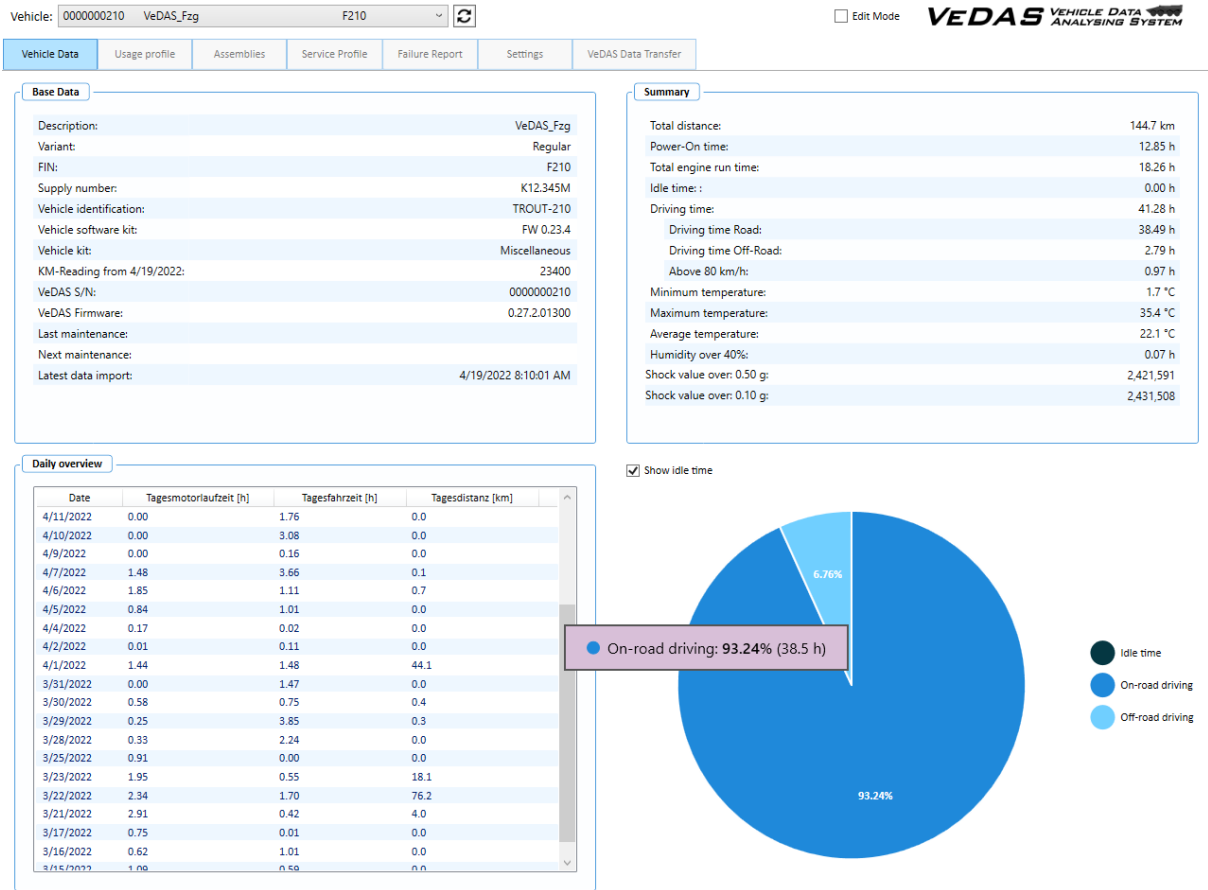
Vehicle: 0000000210 VeDAS_Fzg F210

Edit Mode

VEDAS VEHICLE DATA ANALYSING SYSTEM

Vehicle Data | Usage profile | Assemblies | Service Profile | Failure Report | Settings | VeDAS Data Transfer

Base Data

| | |
|---|---|
| Description: | VeDAS_Fzg |
| Variant: | Regular |
| FIN: | F210 |
| Supply number: | K12.345M |
| Vehicle identification: | TROUT-210 |
| Vehicle software kit: | FW 0.23.4 |
| Vehicle kit: | Miscellaneous |
| KM-Reading from 4/19/2022: | 23400 |
| VeDAS S/N: | 0000000210 |
| VeDAS Firmware: | 0.27.2.01300 |
| Last maintenance: | |
| Next maintenance: | |
| Latest data import: | 4/19/2022 8:10:01 AM |

Summary

| | |
|---|---|
| Total distance: | 144.7 km |
| Power-On time: | 12.85 h |
| Total engine run time: | 18.26 h |
| Idle time: : | 0.00 h |
| Driving time: | 41.28 h |
| Driving time Road: | 38.49 h |
| Driving time Off-Road: | 2.79 h |
| Above 80 km/h: | 0.97 h |
| Minimum temperature: | 1.7 °C |
| Maximum temperature: | 35.4 °C |
| Average temperature: | 22.1 °C |
| Humidity over 40%: | 0.07 h |
| Shock value over: 0.50 g: | 2,421,591 |
| Shock value over: 0.10 g: | 2,431,508 |

Daily overview

| Date | Tagesmotorlaufzeit [h] | Tagesfahrzeit [h] | Tagesdistanz [km] |
|---|---|---|---|
| 4/11/2022 | 0.00 | 1.76 | 0.0 |
| 4/10/2022 | 0.00 | 3.08 | 0.0 |
| 4/9/2022 | 0.00 | 0.16 | 0.0 |
| 4/7/2022 | 1.48 | 3.66 | 0.1 |
| 4/6/2022 | 1.85 | 1.11 | 0.7 |
| 4/5/2022 | 0.84 | 1.01 | 0.0 |
| 4/4/2022 | 0.17 | 0.02 | 0.0 |
| 4/2/2022 | 0.01 | 0.11 | 0.0 |
| 4/1/2022 | 1.44 | 1.48 | 44.1 |
| 3/31/2022 | 0.00 | 1.47 | 0.0 |
| 3/30/2022 | 0.58 | 0.75 | 0.4 |
| 3/29/2022 | 0.25 | 3.85 | 0.3 |
| 3/28/2022 | 0.33 | 2.24 | 0.0 |
| 3/25/2022 | 0.91 | 0.00 | 0.0 |
| 3/23/2022 | 1.95 | 0.55 | 18.1 |
| 3/22/2022 | 2.34 | 1.70 | 76.2 |
| 3/21/2022 | 2.91 | 0.42 | 4.0 |
| 3/17/2022 | 0.75 | 0.01 | 0.0 |
| 3/16/2022 | 0.62 | 1.01 | 0.0 |
| 3/15/2022 | 1.09 | 0.59 | 0.0 |

Show idle time

6.76%

On-road driving: 93.24% (38.5 h)

93.24%

Idle time
On-road driving
Off-road driving